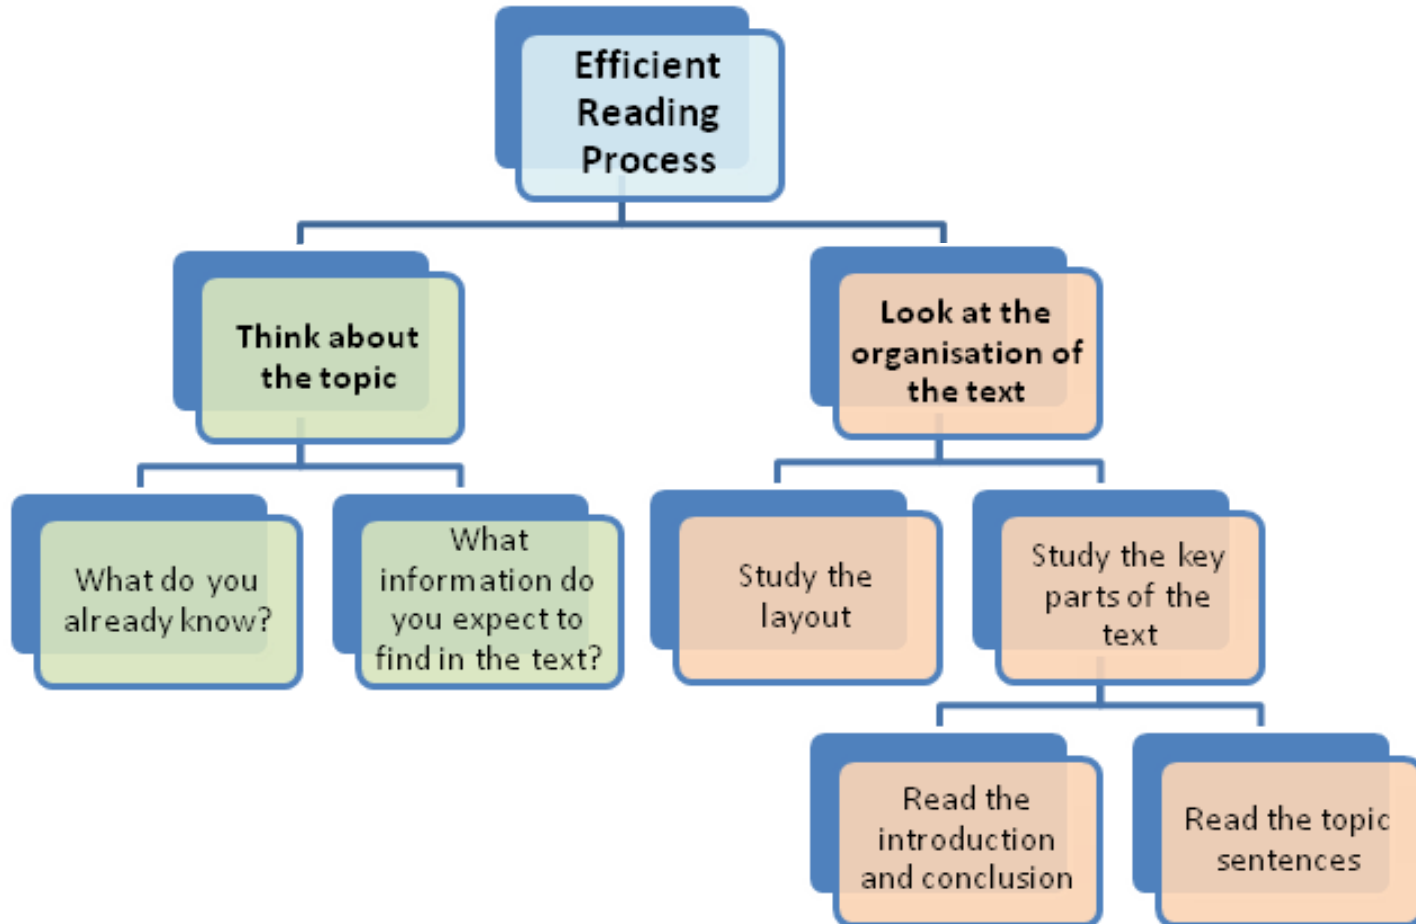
Efficient Reading Process

Think about the topic

What do you already know?

What information do you expect to find in the text?

Look at the organisation of the text

Study the layout

Study the key parts of the text

Read the introduction and conclusion

Read the topic sentences